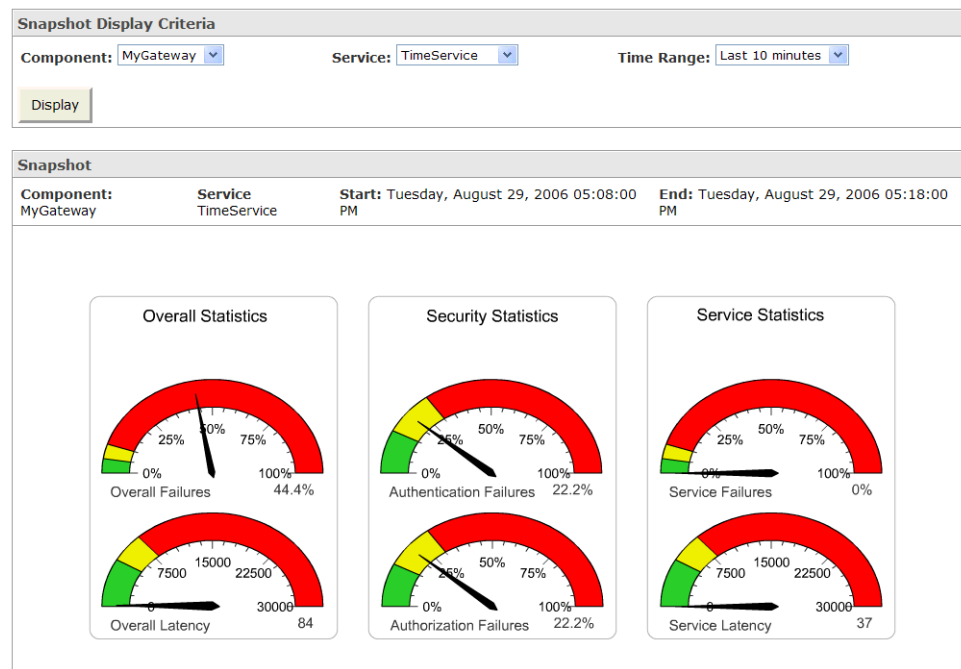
Snapshot Display Criteria

Component: MyGateway

Service: TimeService

Time Range: Last 10 minutes

Display

Snapshot

Component: MyGateway

Service TimeService

Start: Tuesday, August 29, 2006 05:08:00 PM

End: Tuesday, August 29, 2006 05:18:00 PM

Overall Statistics

0% 25% 50% 75% 100%
Overall Failures 44.4%

0 7500 15000 22500 30000
Overall Latency 84

Security Statistics

0% 25% 50% 75% 100%
Authentication Failures 22.2%

0% 25% 50% 75% 100%
Authorization Failures 22.2%

Service Statistics

0% 25% 50% 75% 100%
Service Failures 0%

0 7500 15000 22500 30000
Service Latency 37